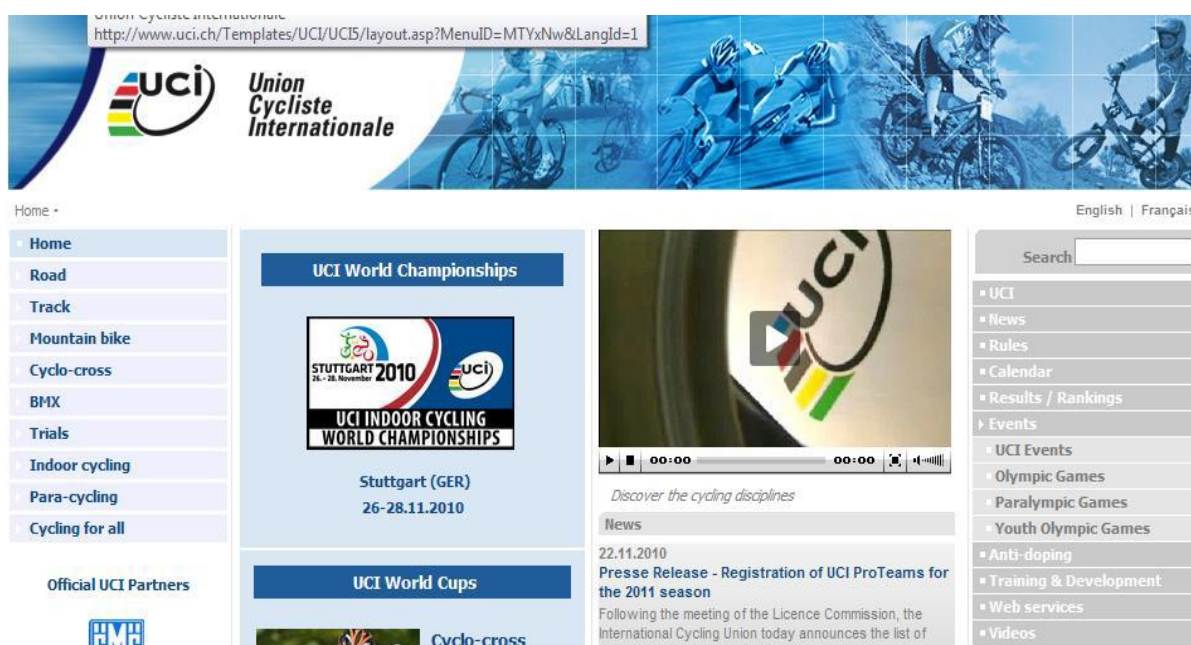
Union Cycliste Internationale
http://www.uci.ch/Templates/UCI/UCI5/layout.asp?MenuID=MTYxNw&LangId=1

uci

Union Cycliste Internationale

Home •

English | Françai

Home
Road
Track
Mountain bike
Cyclo-cross
BMX
Trials
Indoor cycling
Para-cycling
Cycling for all

Official UCI Partners

UCI World Championships

STUTTGART 2010
26. - 28. November
uci
UCI INDOOR CYCLING WORLD CHAMPIONSHIPS

Stuttgart (GER)
26-28.11.2010

UCI World Cups

Cyclo-cross

00:00 00:00

Discover the cycling disciplines

News

22.11.2010
Presse Release - Registration of UCI ProTeams for the 2011 season
Following the meeting of the Licence Commission, the International Cycling Union today announces the list of

Search

• UCI
• News
• Rules
• Calendar
• Results / Rankings
• Events
UCI Events
Olympic Games
Paralympic Games
Youth Olympic Games
• Anti-doping
• Training & Development
• Web services
• Videos